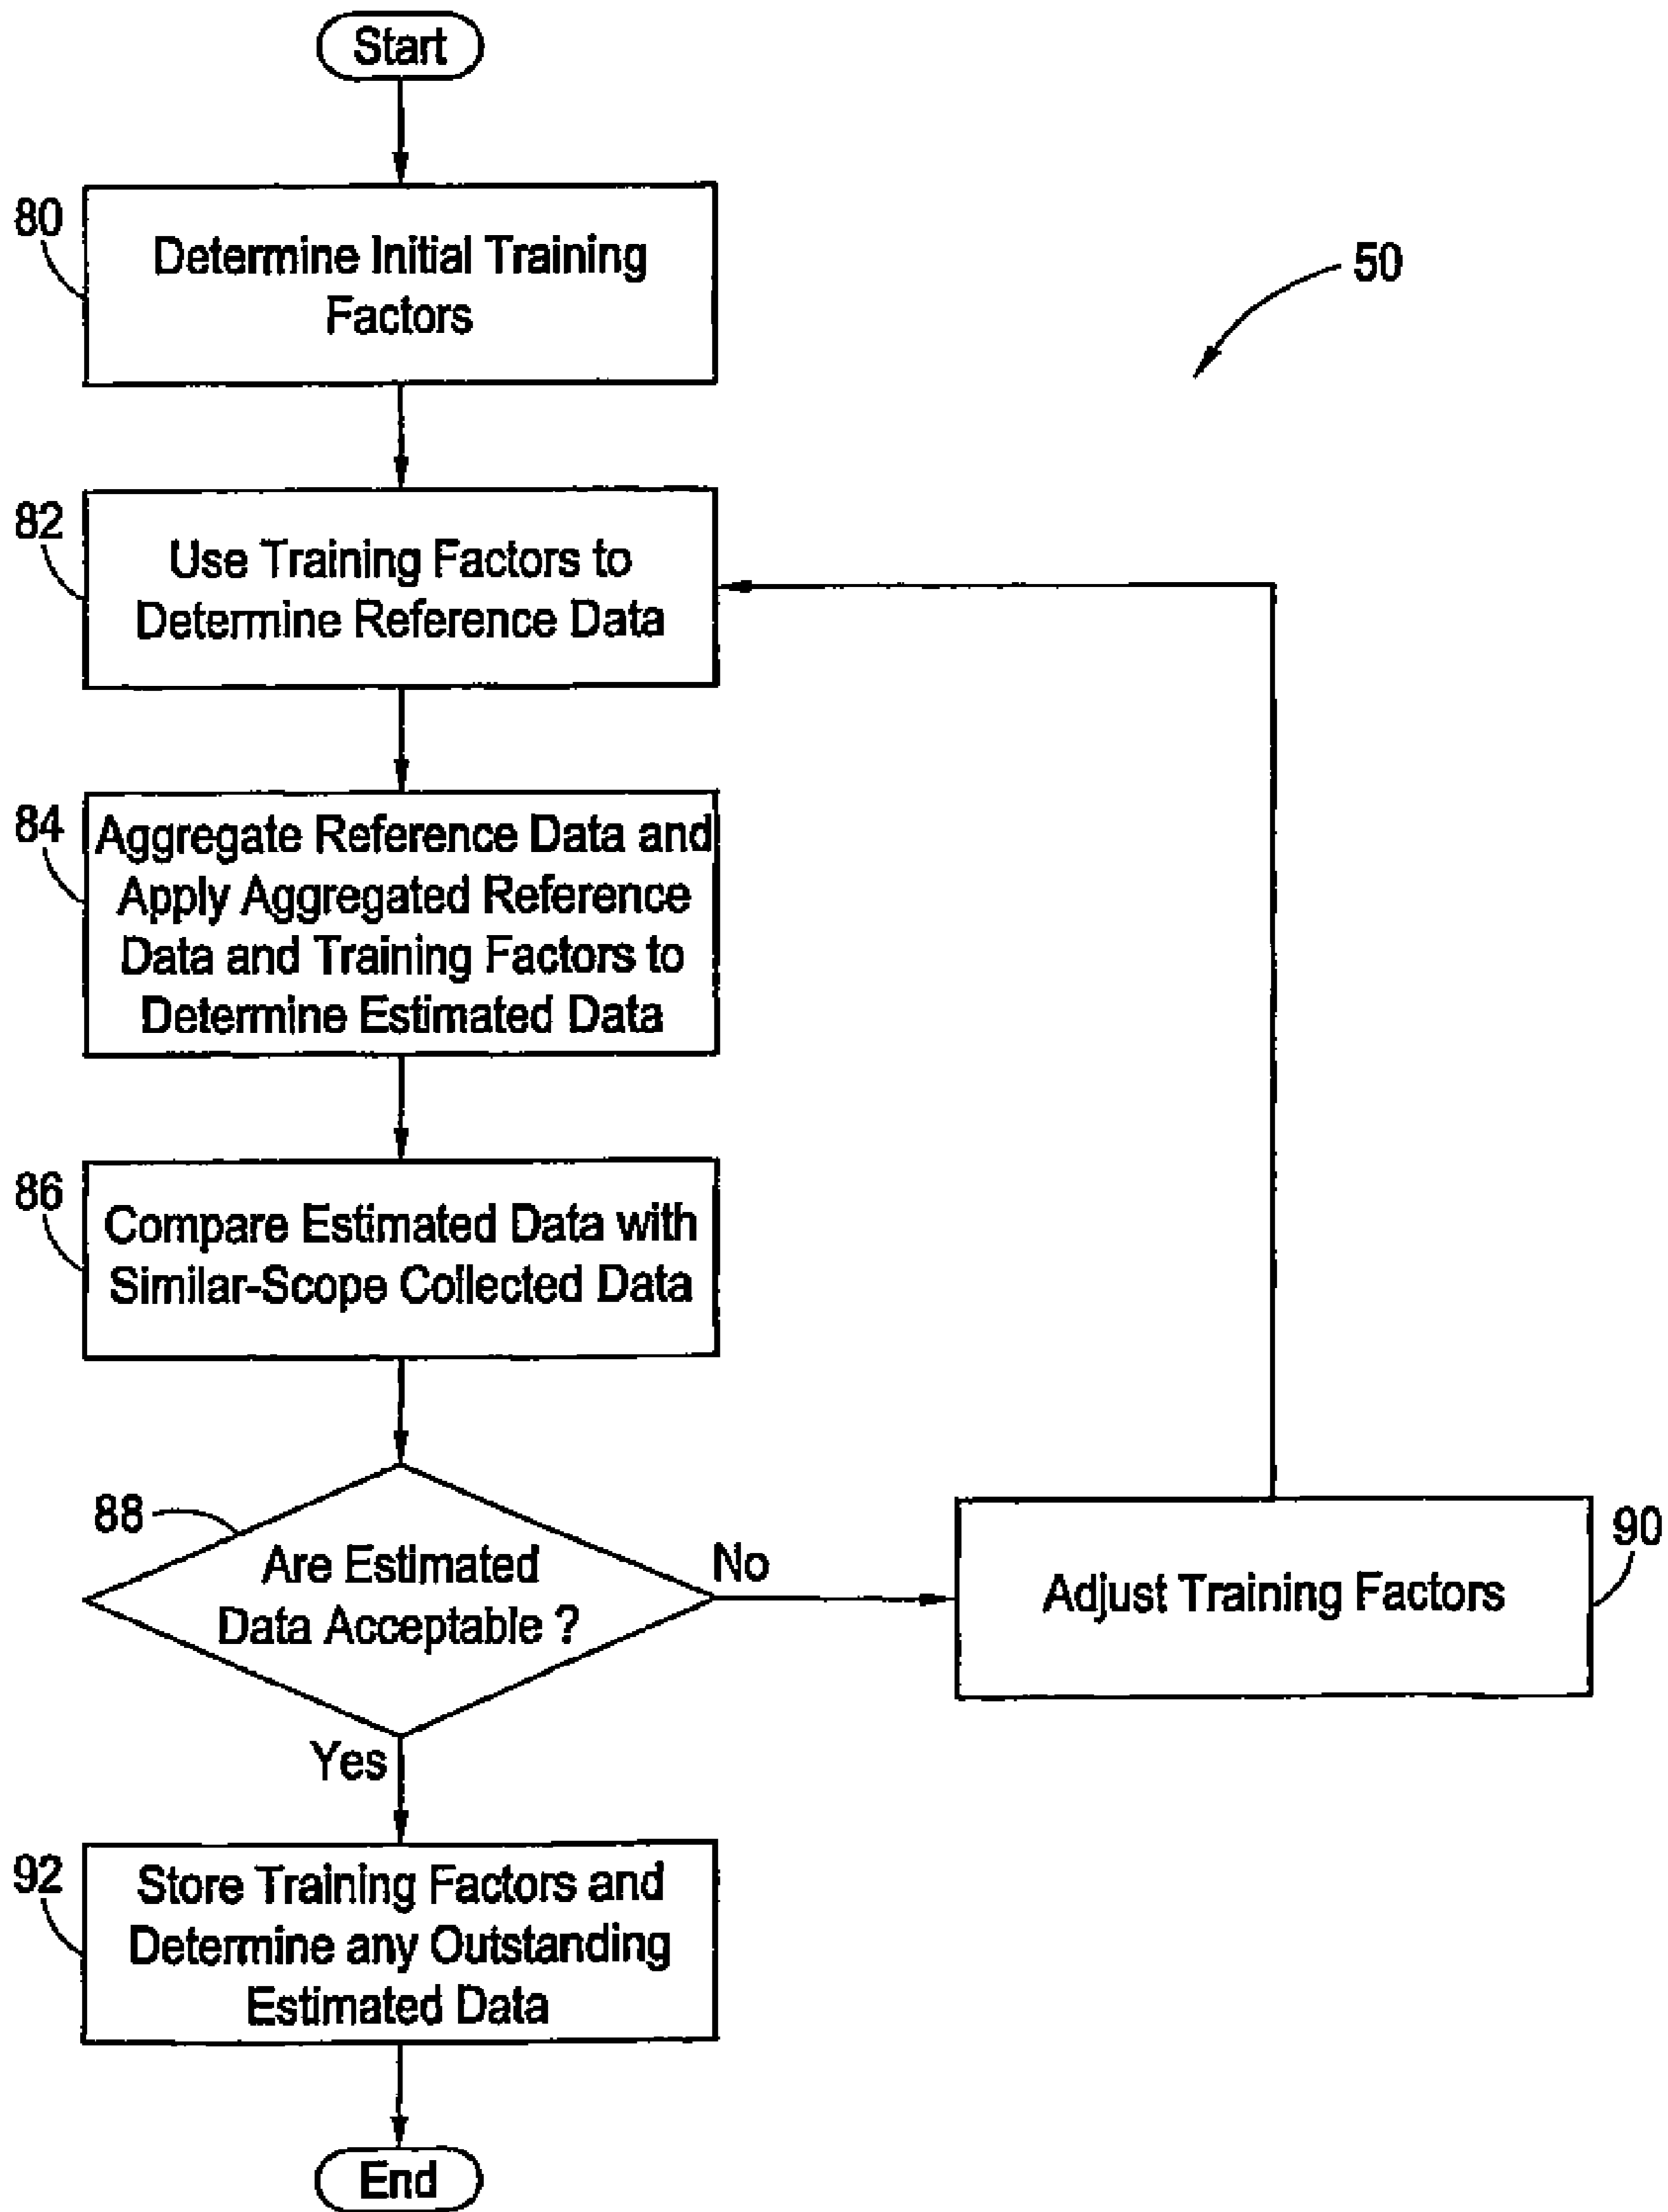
Start

80
Determine Initial Training Factors

50

82
Use Training Factors to Determine Reference Data

84
Aggregate Reference Data and Apply Aggregated Reference Data and Training Factors to Determine Estimated Data

86
Compare Estimated Data with Similar-Scope Collected Data

88
Are Estimated Data Acceptable ?

No

Adjust Training Factors
90

Yes

92
Store Training Factors and Determine any Outstanding Estimated Data

End